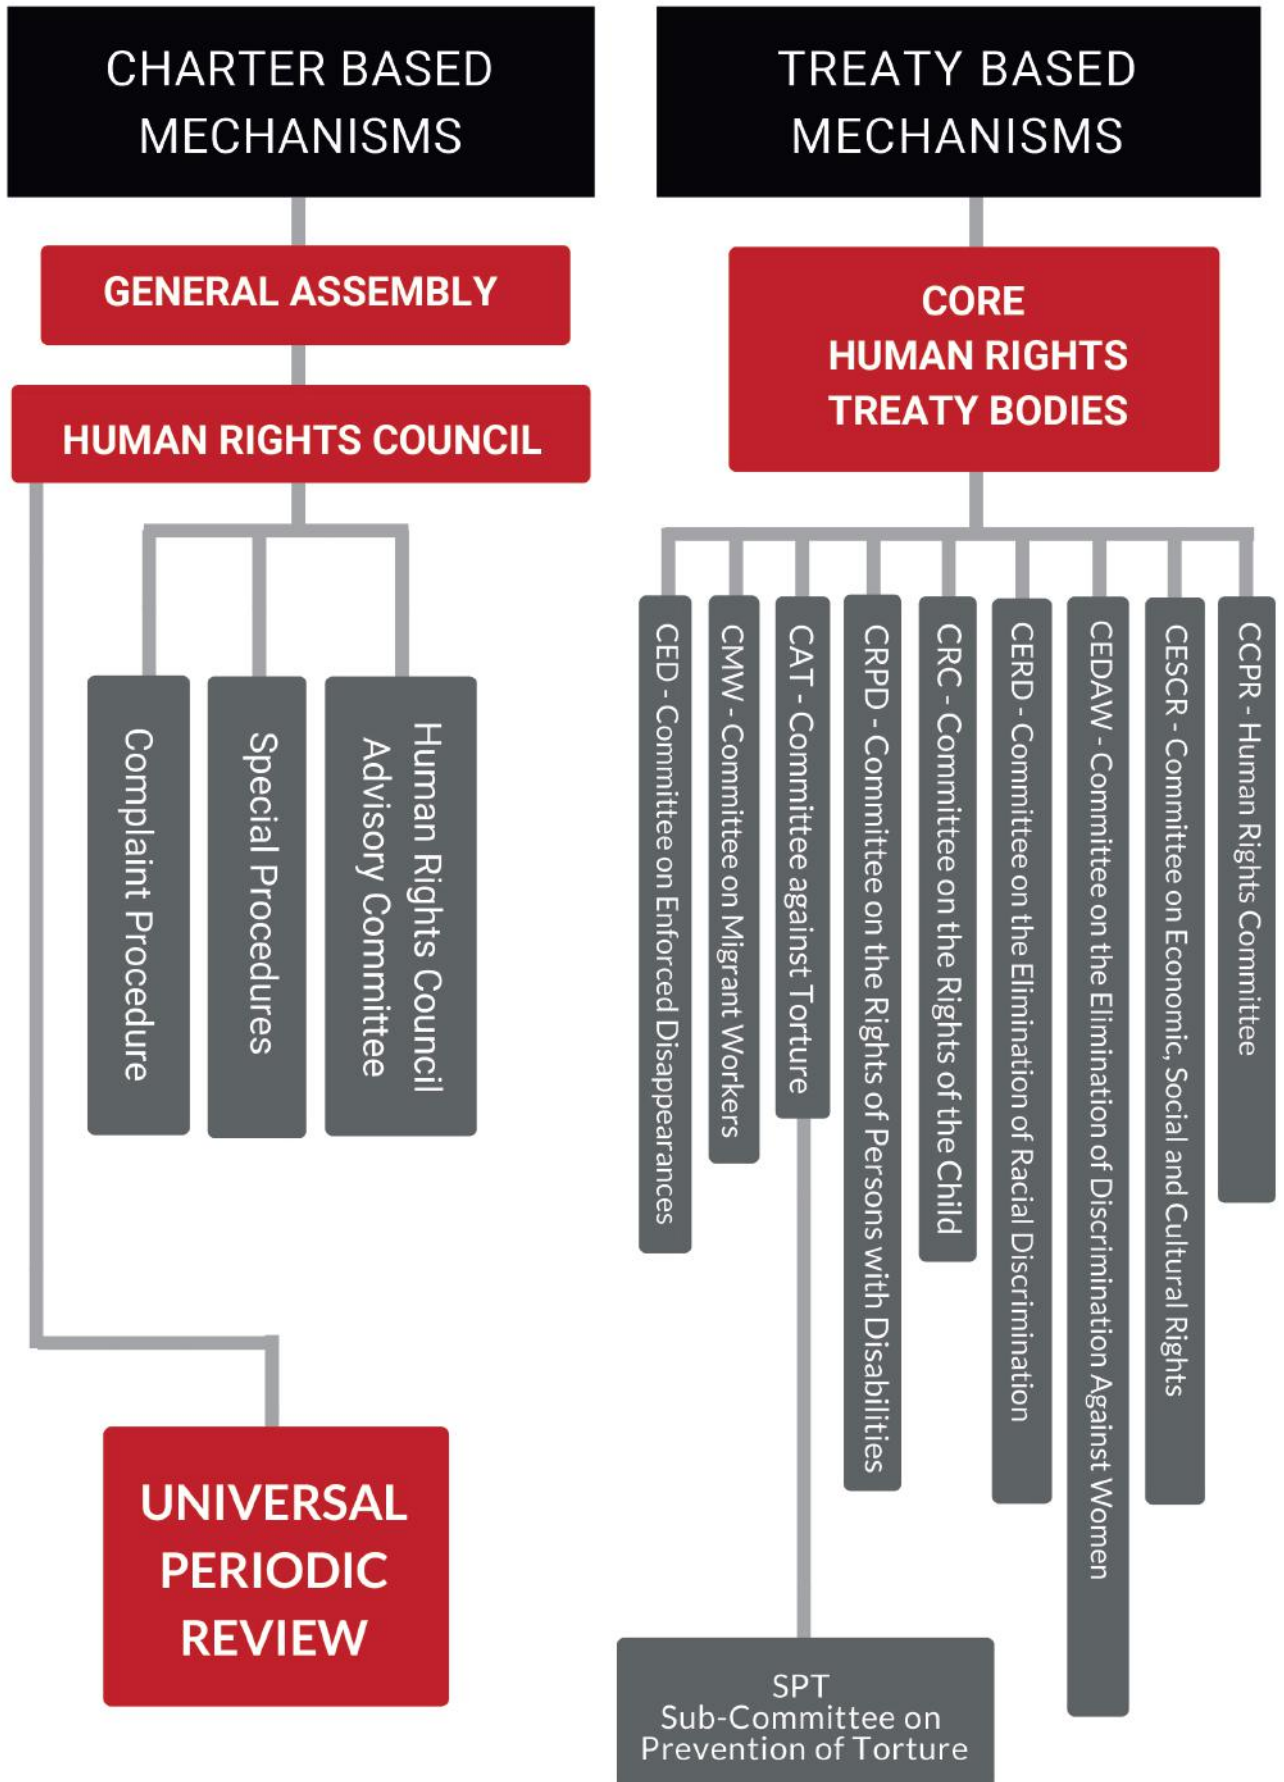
CHARTER BASED MECHANISMS

GENERAL ASSEMBLY

HUMAN RIGHTS COUNCIL

Complaint Procedure

Special Procedures

Human Rights Council Advisory Committee

UNIVERSAL PERIODIC REVIEW

TREATY BASED MECHANISMS

CORE HUMAN RIGHTS TREATY BODIES

CED - Committee on Enforced Disappearances

CMW - Committee on Migrant Workers

CAT - Committee against Torture

CRPD - Committee on the Rights of Persons with Disabilities

CRC - Committee on the Rights of the Child

CERD - Committee on the Elimination of Racial Discrimination

CEDAW - Committee on the Elimination of Discrimination Against Women

CESCR - Committee on Economic, Social and Cultural Rights

CCPR - Human Rights Committee

SPT
Sub-Committee on
Prevention of Torture